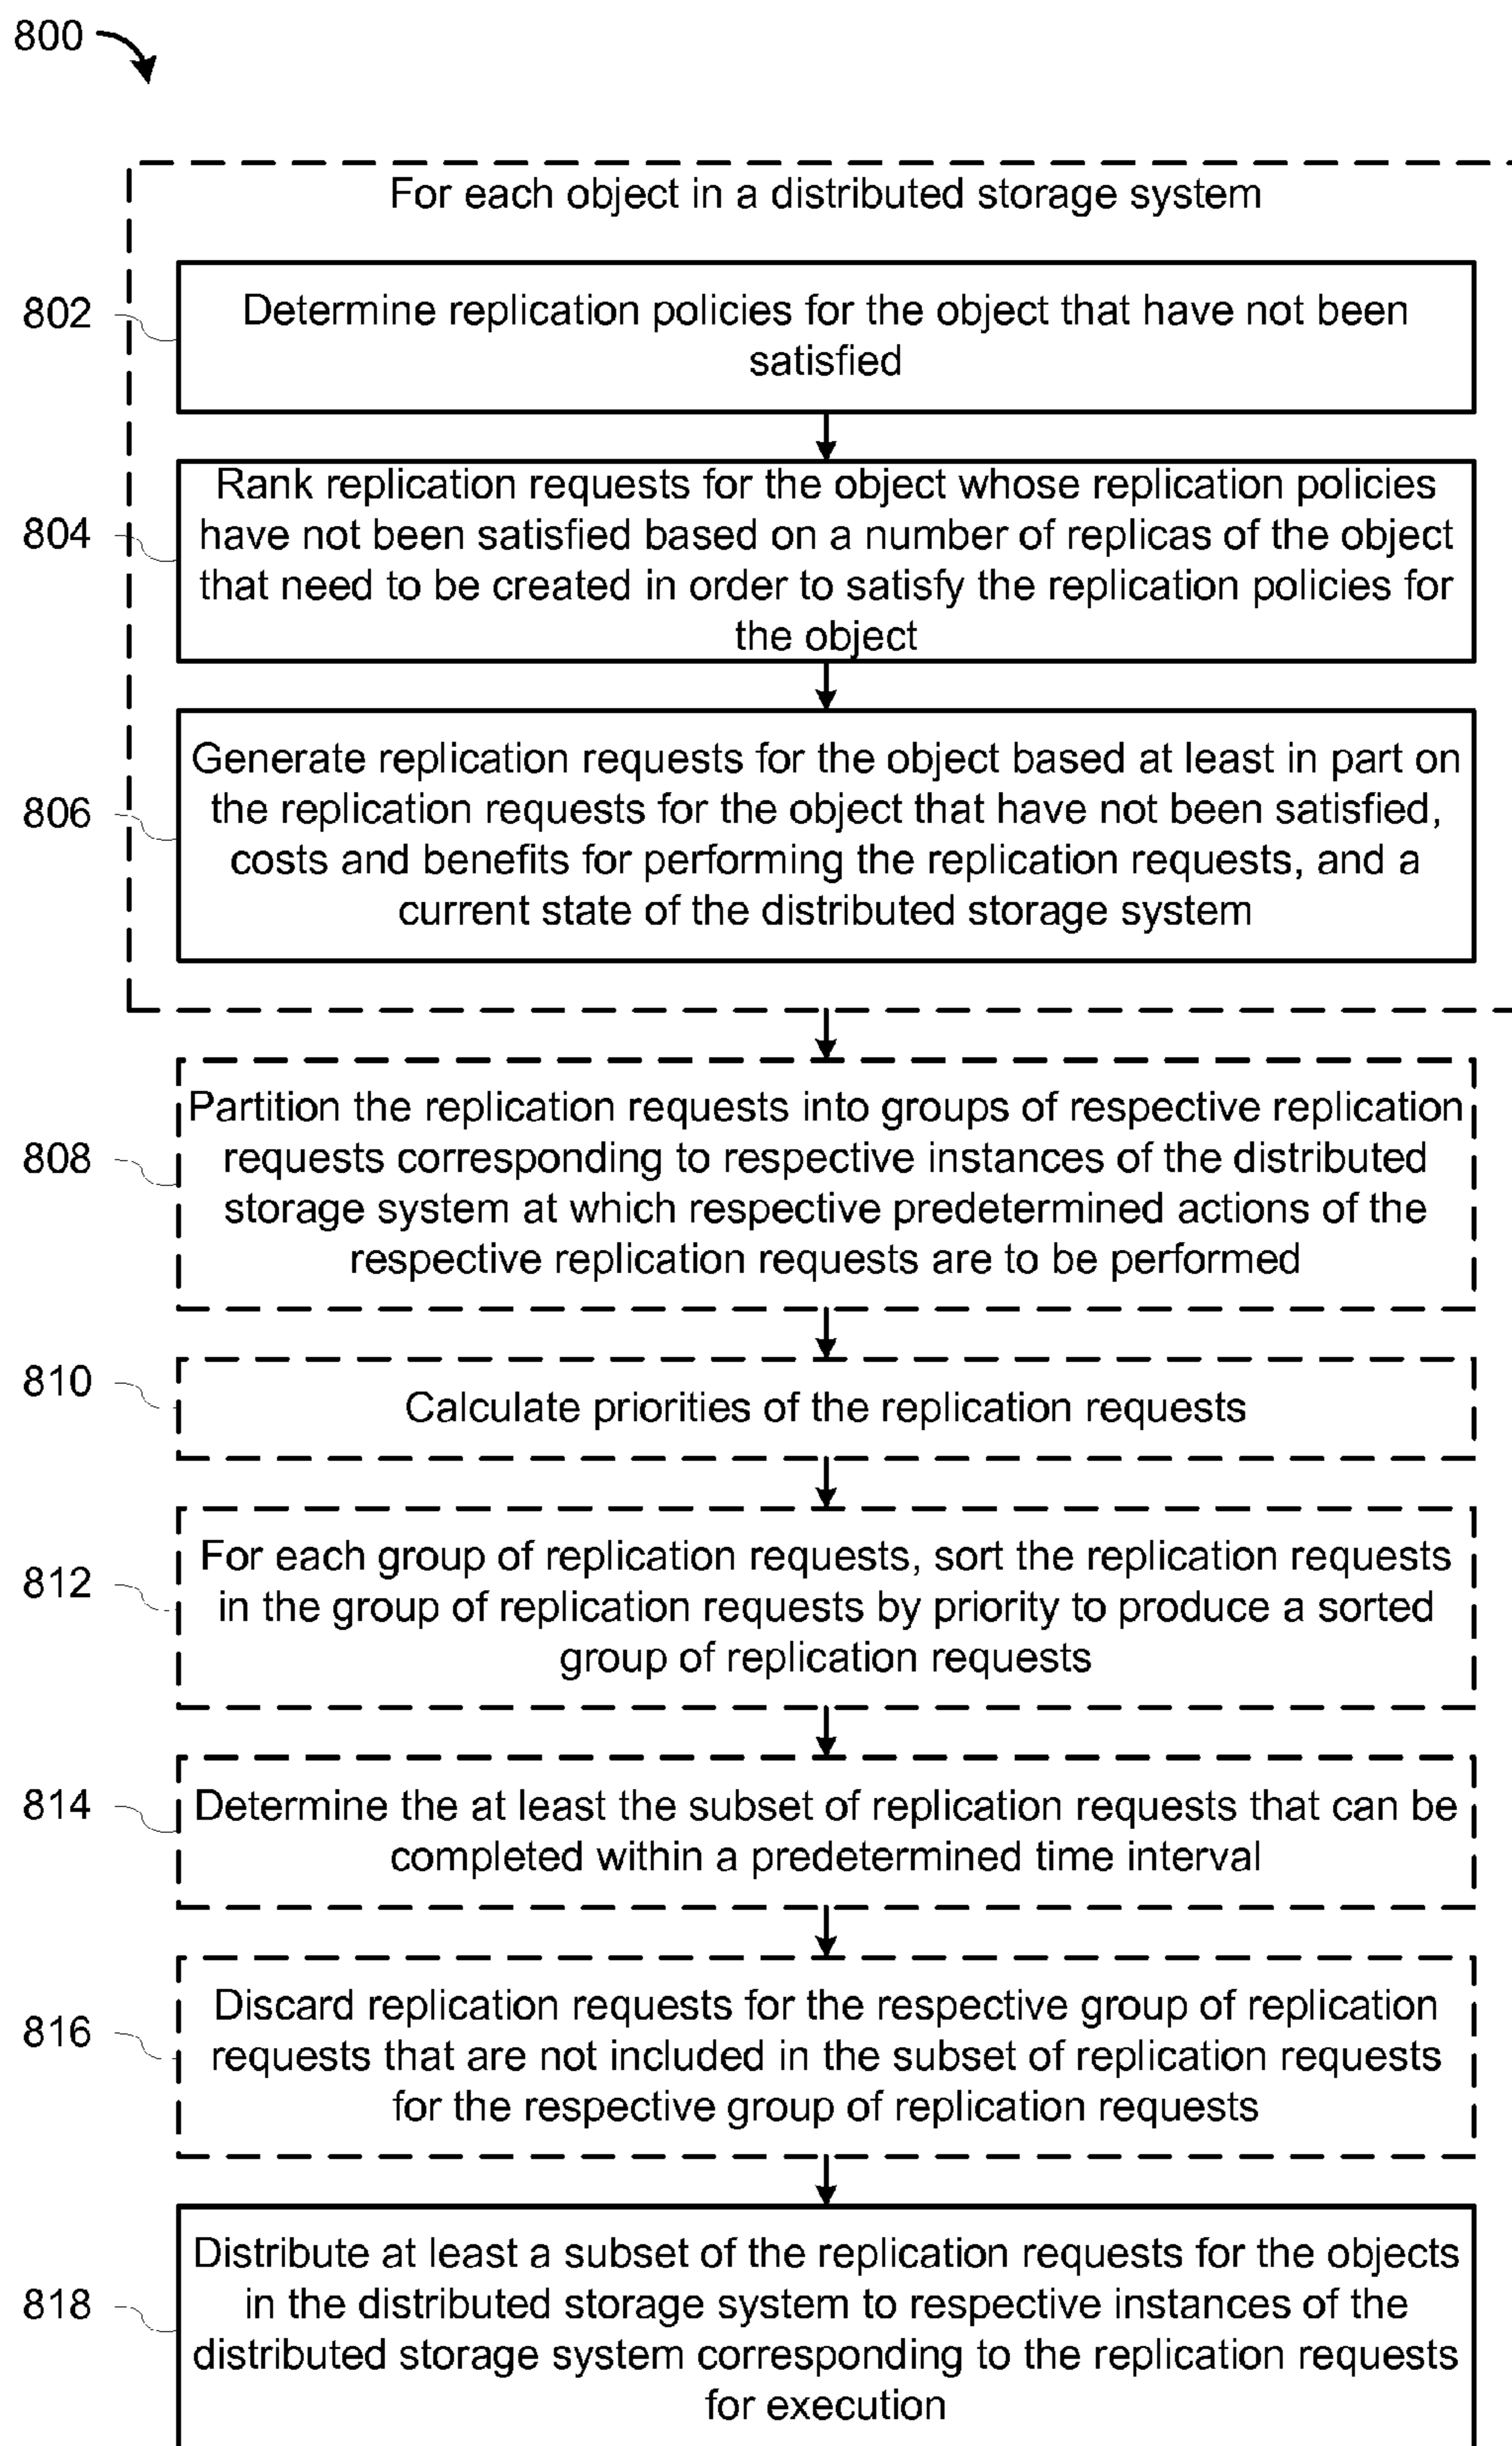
800

For each object in a distributed storage system

802

Determine replication policies for the object that have not been satisfied

804

Rank replication requests for the object whose replication policies have not been satisfied based on a number of replicas of the object that need to be created in order to satisfy the replication policies for the object

806

Generate replication requests for the object based at least in part on the replication requests for the object that have not been satisfied, costs and benefits for performing the replication requests, and a current state of the distributed storage system

808

Partition the replication requests into groups of respective replication requests corresponding to respective instances of the distributed storage system at which respective predetermined actions of the respective replication requests are to be performed

810

Calculate priorities of the replication requests

812

For each group of replication requests, sort the replication requests in the group of replication requests by priority to produce a sorted group of replication requests

814

Determine the at least the subset of replication requests that can be completed within a predetermined time interval

816

Discard replication requests for the respective group of replication requests that are not included in the subset of replication requests for the respective group of replication requests

818

Distribute at least a subset of the replication requests for the objects in the distributed storage system to respective instances of the distributed storage system corresponding to the replication requests for execution